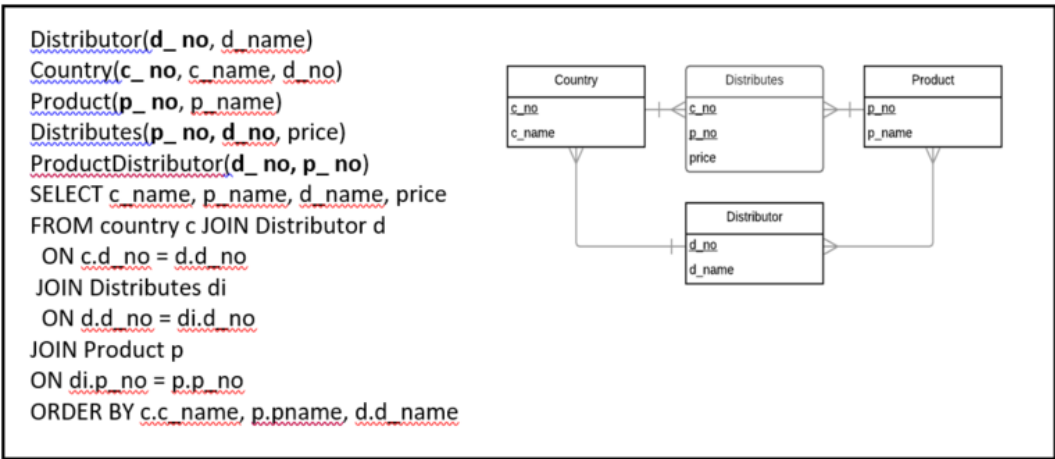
Distributor(**d_ no**, d_name)
Country(**c_ no**, c_name, d_no)
Product(**p_ no**, p_name)
Distributes(**p_ no, d_no**, price)
ProductDistributor(**d_ no, p_ no**)
SELECT c_name, p_name, d_name, price
FROM country c JOIN Distributor d
ON c.d_no = d.d_no
JOIN Distributes di
ON d.d_no = di.d_no
JOIN Product p
ON di.p_no = p.p_no
ORDER BY c.c_name, p.pname, d.d_name

Country
c_no
c_name

Distributes
c_no
p_no
price

Product
p_no
p_name

Distributor
d_no
d_name